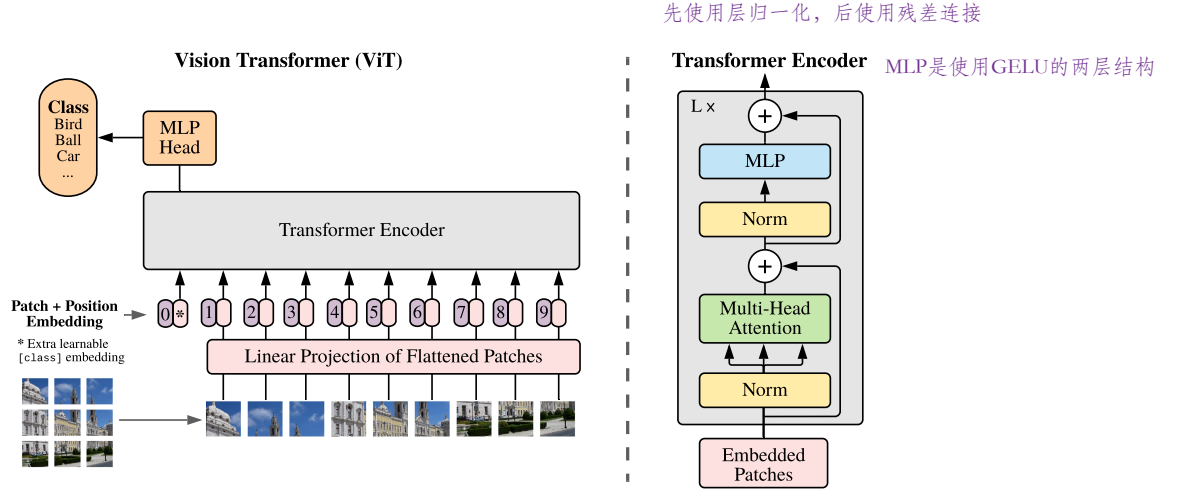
先使用层归一化，后使用残差连接

Vision Transformer (ViT)

Class
Bird
Ball
Car
...

MLP
Head

Transformer Encoder

Patch + Position
Embedding

* Extra learnable
[class] embedding

0 * 1 2 3 4 5 6 7 8 9

Linear Projection of Flattened Patches

Transformer Encoder

MLP是使用GELU的两层结构

L ×

+

MLP

Norm

+

Multi-Head
Attention

Norm

Embedded
Patches